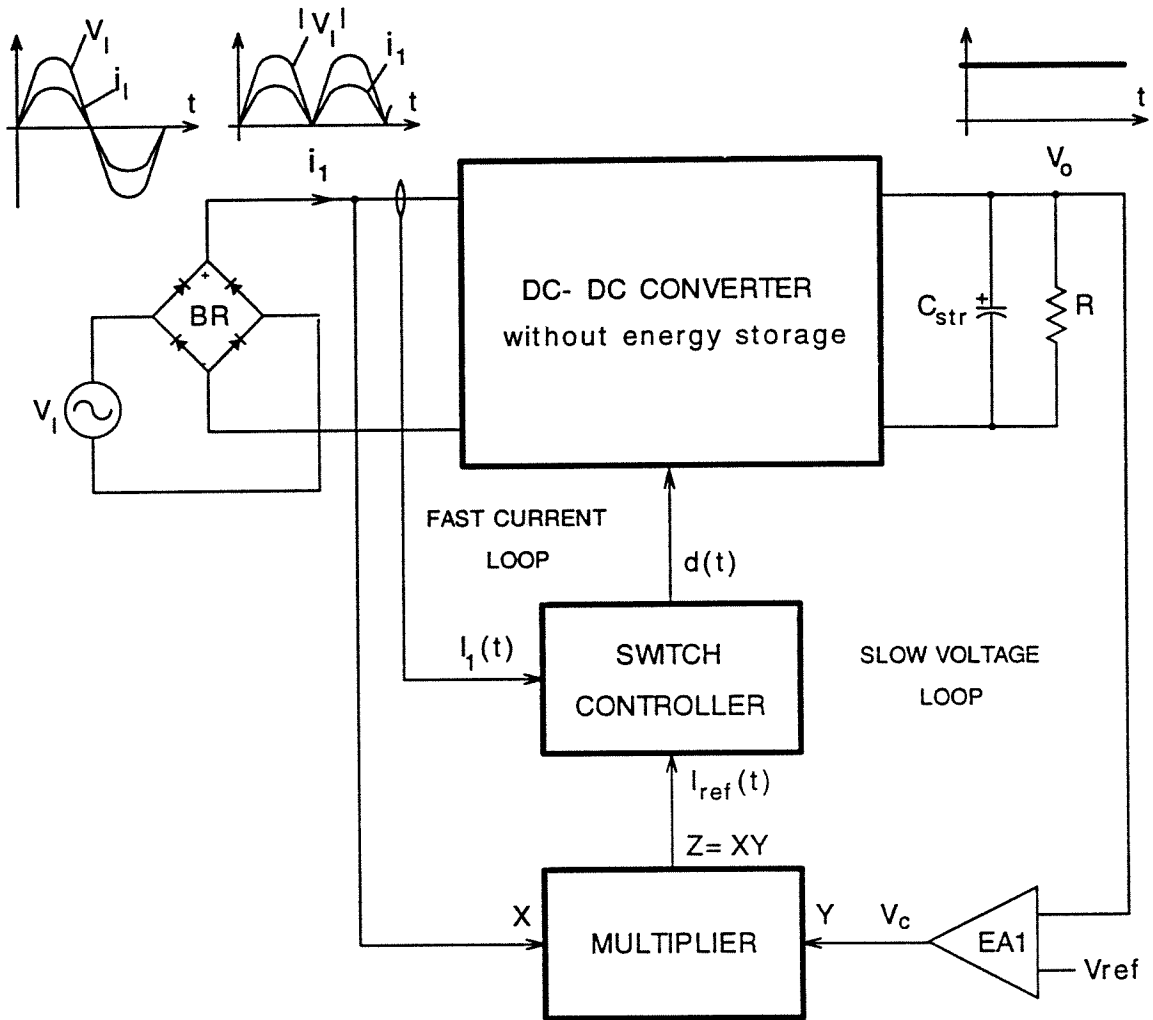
$V_I$
$j_I$
t
$|V_I|$
$i_1$
t
t
$i_1$
$V_o$
BR
$V_I$
DC- DC CONVERTER
without energy storage
$C_{str}$
R
FAST CURRENT
LOOP
d(t)
$I_1(t)$
SWITCH
CONTROLLER
SLOW VOLTAGE
LOOP
$I_{ref}(t)$
Z= XY
X
MULTIPLIER
Y
$V_c$
EA1
Vref